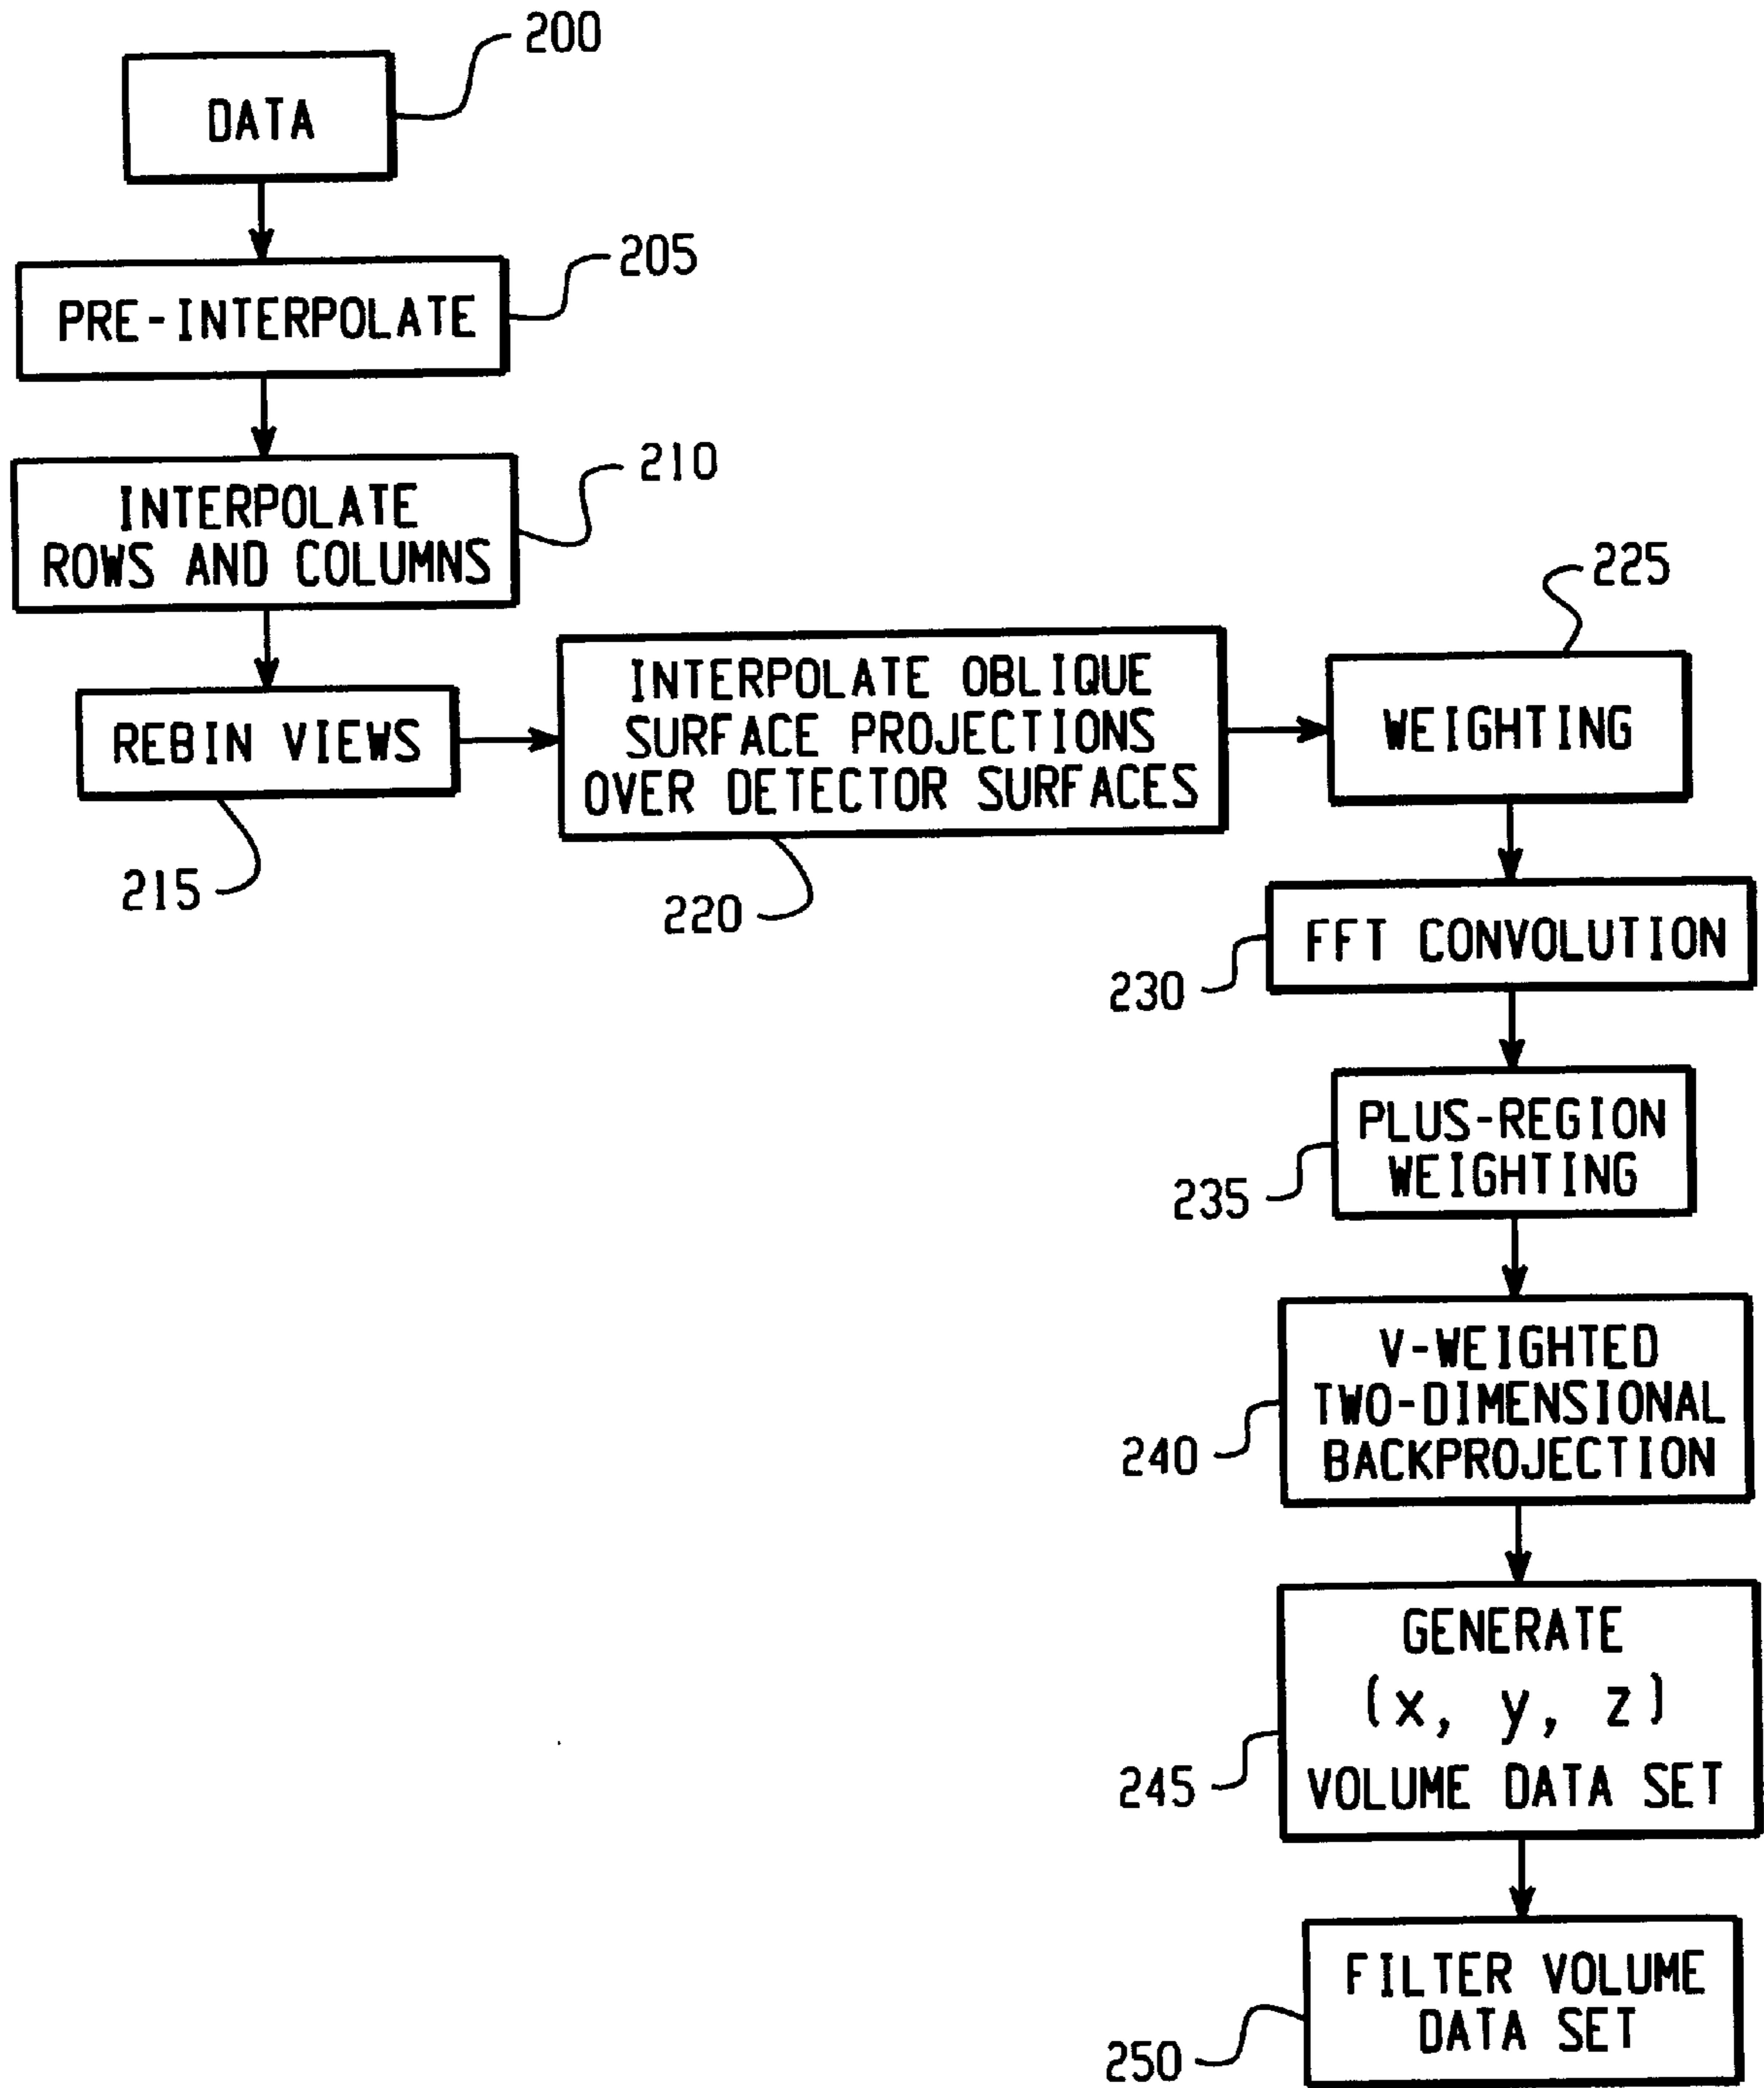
DATA
200

PRE-INTERPOLATE
205

INTERPOLATE ROWS AND COLUMNS
210

REBIN VIEWS
215

INTERPOLATE OBLIQUE SURFACE PROJECTIONS OVER DETECTOR SURFACES
220

WEIGHTING
225

FFT CONVOLUTION
230

PLUS-REGION WEIGHTING
235

V-WEIGHTED TWO-DIMENSIONAL BACKPROJECTION
240

GENERATE (x, y, z) VOLUME DATA SET
245

FILTER VOLUME DATA SET
250